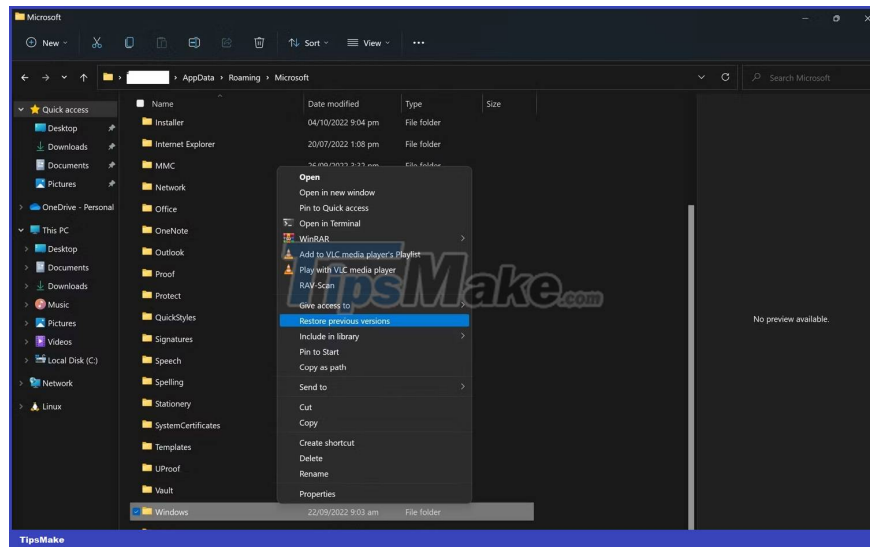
Microsoft

New Sort View ...

AppData > Roaming > Microsoft

Search Microsoft

Quick access
Desktop
Downloads
Documents
Pictures
OneDrive - Personal
This PC
Desktop
Documents
Downloads
Music
Pictures
Videos
Local Disk (C:)
Network
Linux

| Name | Date modified | Type | Size |
|---|---|---|---|
| Installer | 04/10/2022 9:04 pm | File folder | |
| Internet Explorer | 20/07/2022 1:08 pm | File folder | |
| MMC | 26/09/2022 3:32 pm | File folder | |
| Network | | | |
| Office | | | |
| OneNote | | | |
| Outlook | | | |
| Proof | | | |
| Protect | | | |
| QuickStyles | | | |
| Signatures | | | |
| Speech | | | |
| Spelling | | | |
| Stationery | | | |
| SystemCertificates | | | |
| Templates | | | |
| UProof | | | |
| Vault | | | |
| Windows | 22/09/2022 9:03 am | File folder | |

Open
Open in new window
Pin to Quick access
Open in Terminal
WinRAR
Add to VLC media player's Playlist
Play with VLC media player
RAV-Scan
Give access to
Restore previous versions
Include in library
Pin to Start
Copy as path
Send to
Cut
Copy
Create shortcut
Delete
Rename
Properties

No preview available.

TipsMake.com

TipsMake